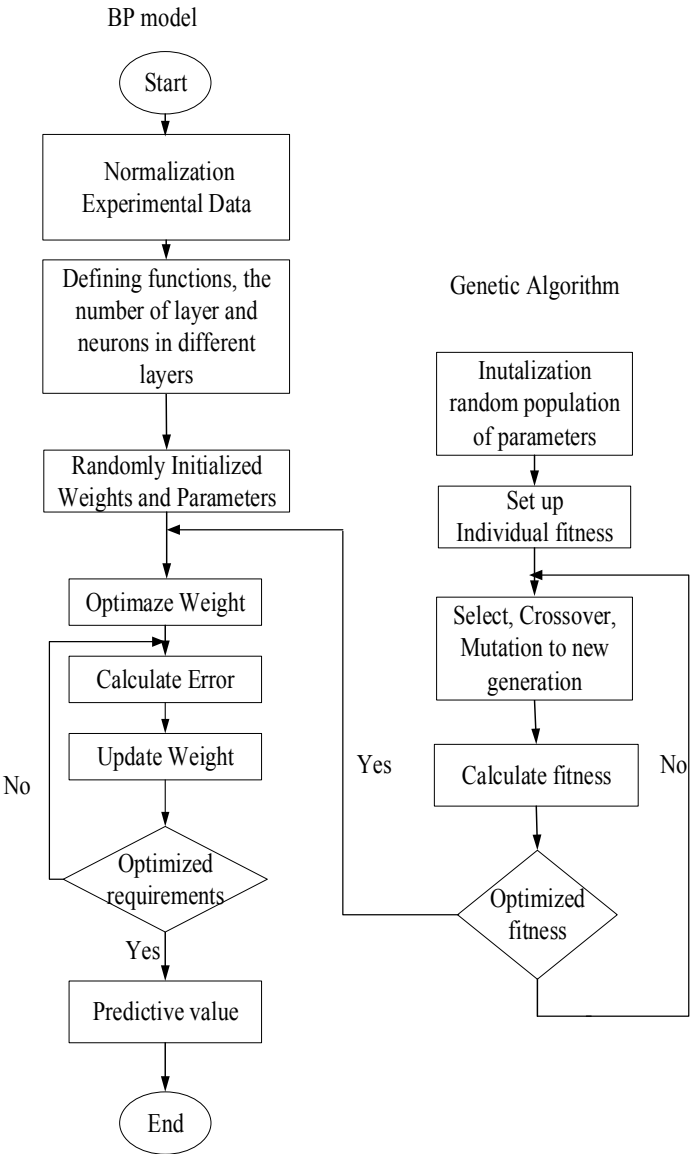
BP model

Start

Normalization Experimental Data

Defining functions, the number of layer and neurons in different layers

Randomly Initialized Weights and Parameters

Optimaze Weight

Calculate Error

Update Weight

No

Optimized requirements

Yes

Predictive value

End

Genetic Algorithm

Inutalization random population of parameters

Set up Individual fitness

Select, Crossover, Mutation to new generation

Yes

Calculate fitness

No

Optimized fitness